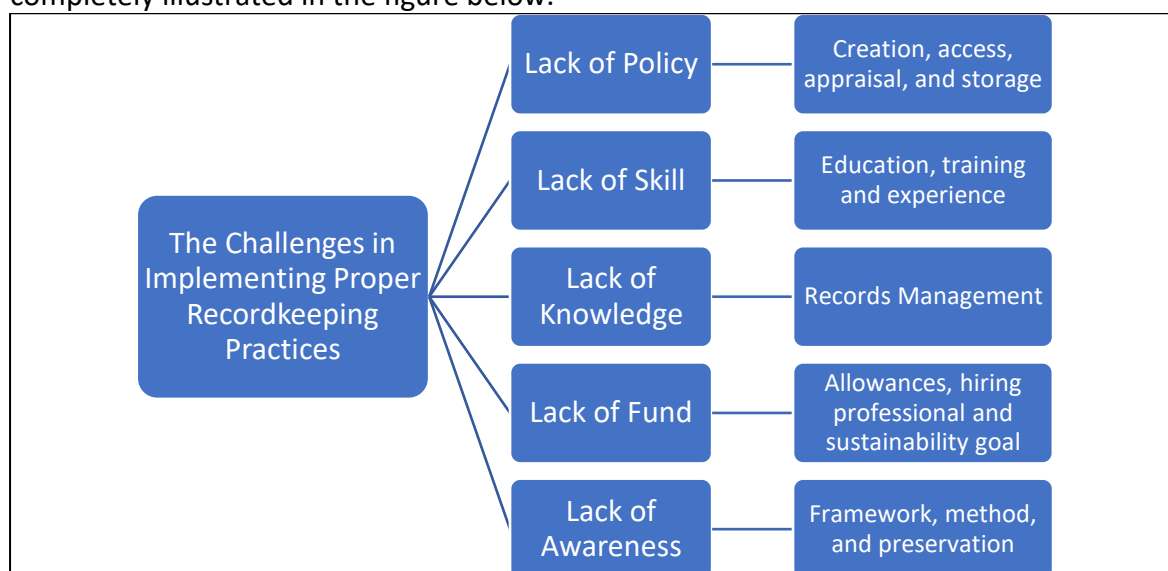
completely illustrated in the figure below:

The Challenges in Implementing Proper Recordkeeping Practices

Lack of Policy

Creation, access, appraisal, and storage

Lack of Skill

Education, training and experience

Lack of Knowledge

Records Management

Lack of Fund

Allowances, hiring professional and sustainability goal

Lack of Awareness

Framework, method, and preservation